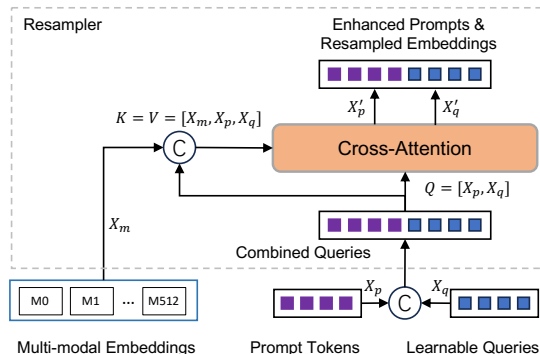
Resampler

Enhanced Prompts & Resampled Embeddings

$X_p'$

$X_q'$

$K = V = [X_m, X_p, X_q]$

C

Cross-Attention

$Q = [X_p, X_q]$

$X_m$

Combined Queries

M0

M1

...

M512

$X_p$

C

$X_q$

Multi-modal Embeddings

Prompt Tokens

Learnable Queries